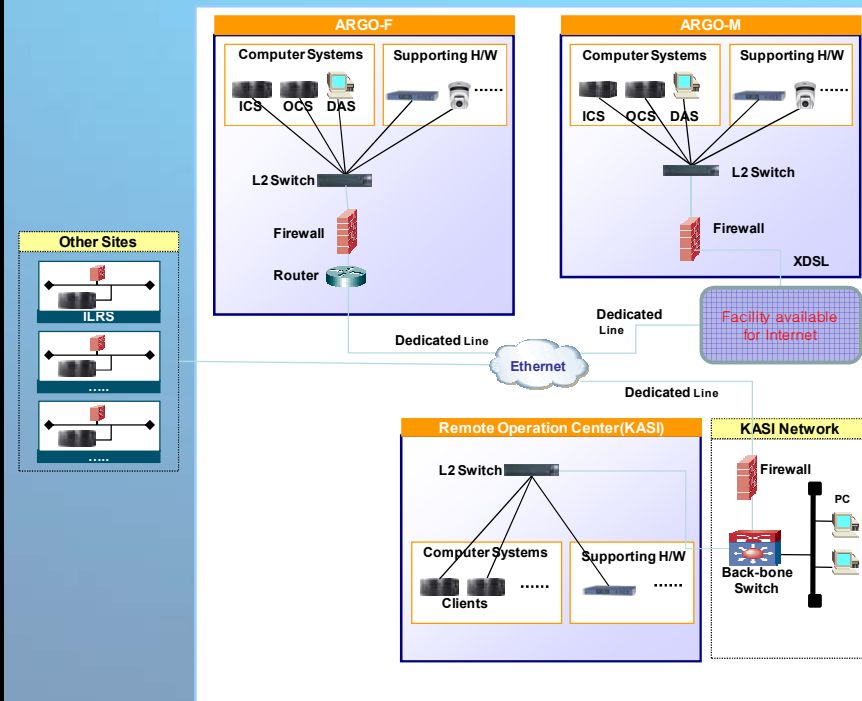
ARGO-F

Computer Systems

ICS OCS DAS

Supporting H/W

……

L2 Switch

Firewall

Router

ARGO-M

Computer Systems

ICS OCS DAS

Supporting H/W

……

L2 Switch

Firewall

XDSL

Other Sites

ILRS

…..

…..

Dedicated Line

Dedicated Line

Facility available for Internet

Ethernet

Dedicated Line

Remote Operation Center(KASI)

L2 Switch

Computer Systems

Clients

……

Supporting H/W

……

KASI Network

Firewall

PC

Back-bone Switch